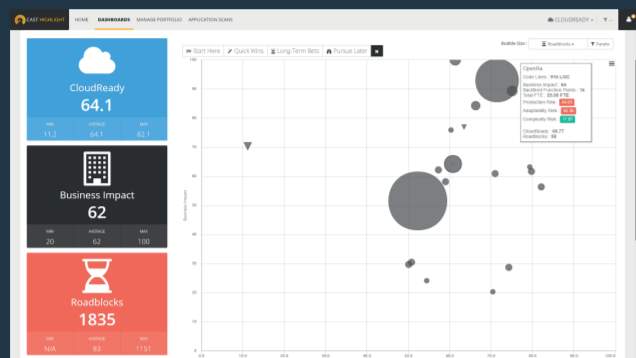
CAST HIGHLIGHT HOME DASHBOARDS MANAGE PORTFOLIO APPLICATION SCANS

CLOUDREADY

CloudReady
64.1
MIN 11.2 AVERAGE 64.1 MAX 82.1

Business Impact
62
MIN 20 AVERAGE 62 MAX 100

Roadblocks
1835
MIN N/A AVERAGE 83 MAX 1151

Start Here Quick Wins Long-Term Bets Pursue Later

Bubble Size: Roadblocks Facets

OpenRa
Code Lines: 976 LOC
Business Impact: 63
Backfired Function Points: 1k
Total FTE: 20.00 FTE
Production Risk: 44.01
Adaptability Risk: 88.38
Complexity Risk: 77.97
CloudReady: 66.77
Roadblocks: 58

Business Impact

100
90
80
70
60
50
40
30
20
10
0

0.0 10.0 20.0 30.0 40.0 50.0 60.0 70.0 80.0 90.0 100.0